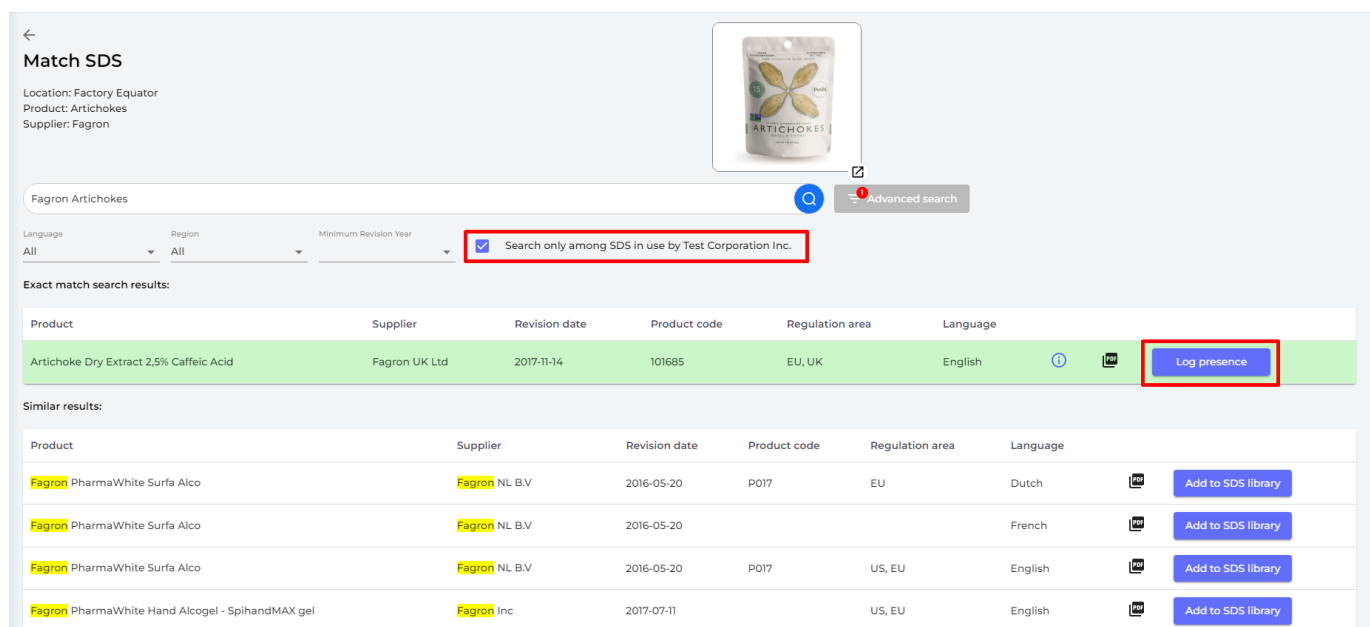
Match SDS

Location: Factory Equator
Product: Artichokes
Supplier: Fagron

ARTICHOKES

Fagron Artichokes

1 Advanced search

Language
All

Region
All

Minimum Revision Year

Search only among SDS in use by Test Corporation Inc.

Exact match search results:

| Product | Supplier | Revision date | Product code | Regulation area | Language | | | |
|---|---|---|---|---|---|---|---|---|
| Artichoke Dry Extract 2,5% Caffeic Acid | Fagron UK Ltd | 2017-11-14 | 101685 | EU, UK | English | | PDF | Log presence |

Similar results:

| Product | Supplier | Revision date | Product code | Regulation area | Language | | |
|---|---|---|---|---|---|---|---|
| Fagron PharmaWhite Surfa Alco | Fagron NL B.V | 2016-05-20 | P017 | EU | Dutch | PDF | Add to SDS library |
| Fagron PharmaWhite Surfa Alco | Fagron NL B.V | 2016-05-20 | | | French | PDF | Add to SDS library |
| Fagron PharmaWhite Surfa Alco | Fagron NL B.V | 2016-05-20 | P017 | US, EU | English | PDF | Add to SDS library |
| Fagron PharmaWhite Hand Alcogel - SpihandMAX gel | Fagron Inc | 2017-07-11 | | US, EU | English | PDF | Add to SDS library |